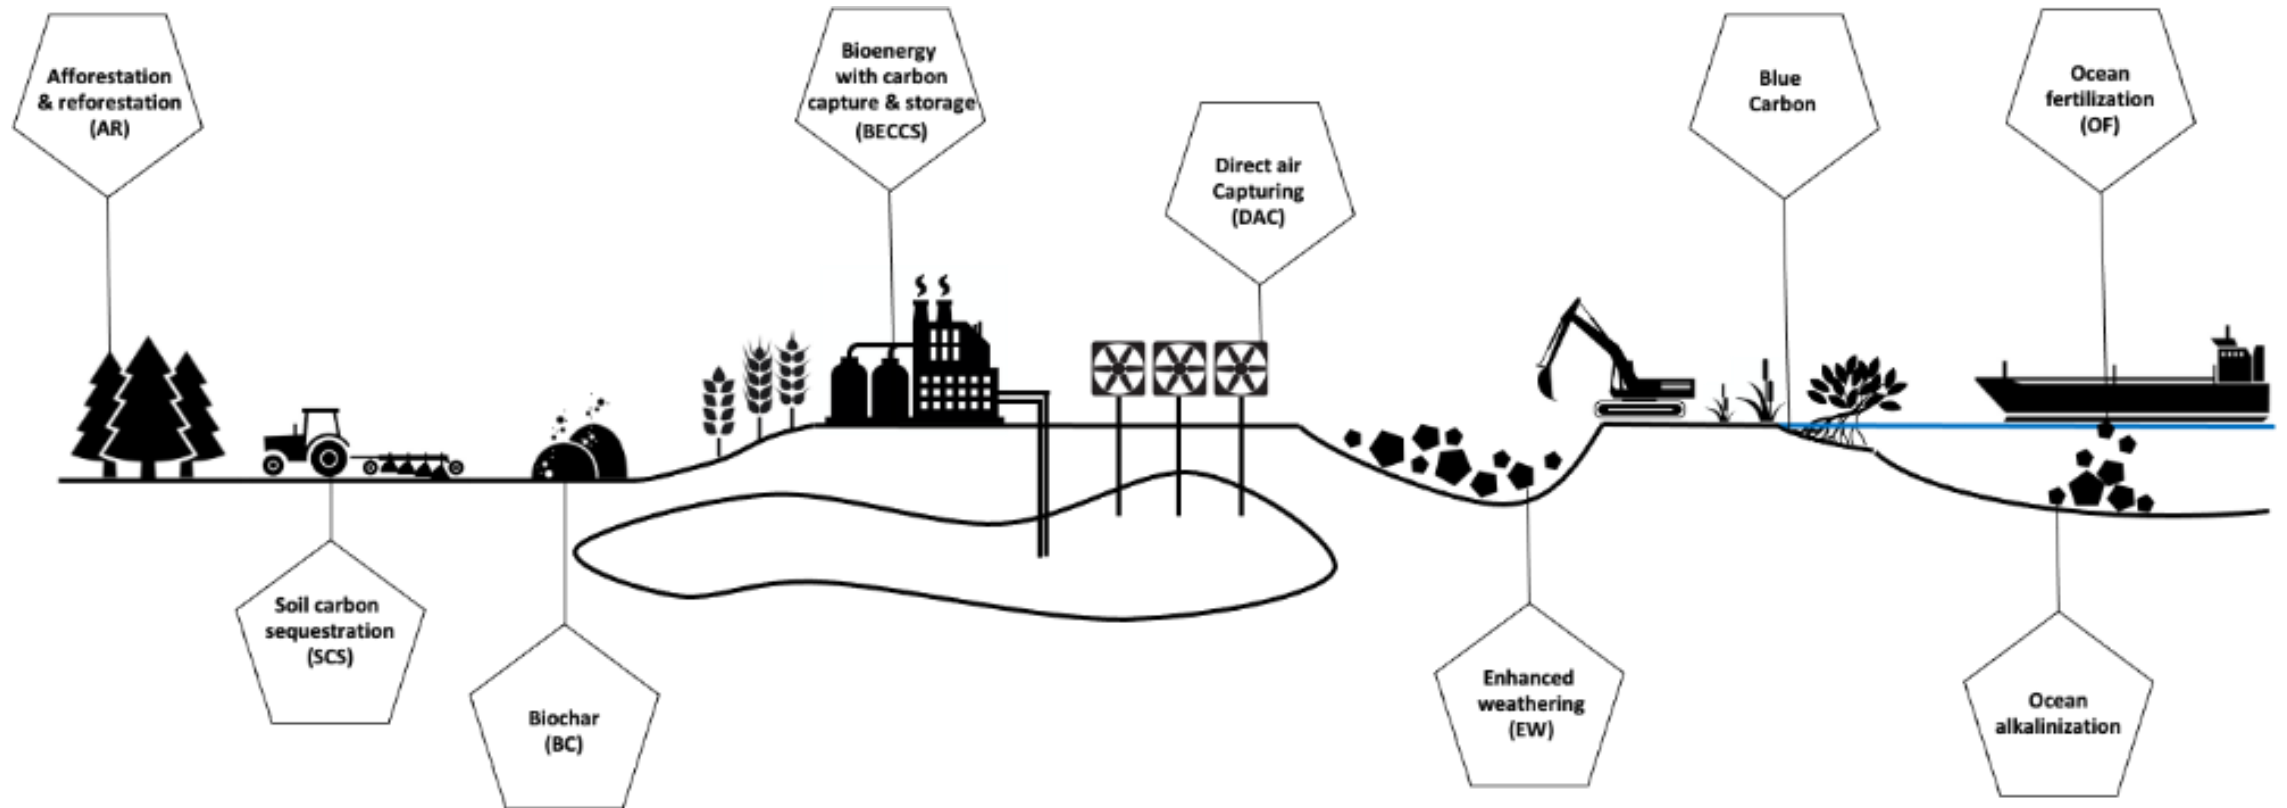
Afforestation & reforestation (AR)

Bioenergy with carbon capture & storage (BECCS)

Direct air Capturing (DAC)

Blue Carbon

Ocean fertilization (OF)

Soil carbon sequestration (SCS)

Biochar (BC)

Enhanced weathering (EW)

Ocean alkalinization